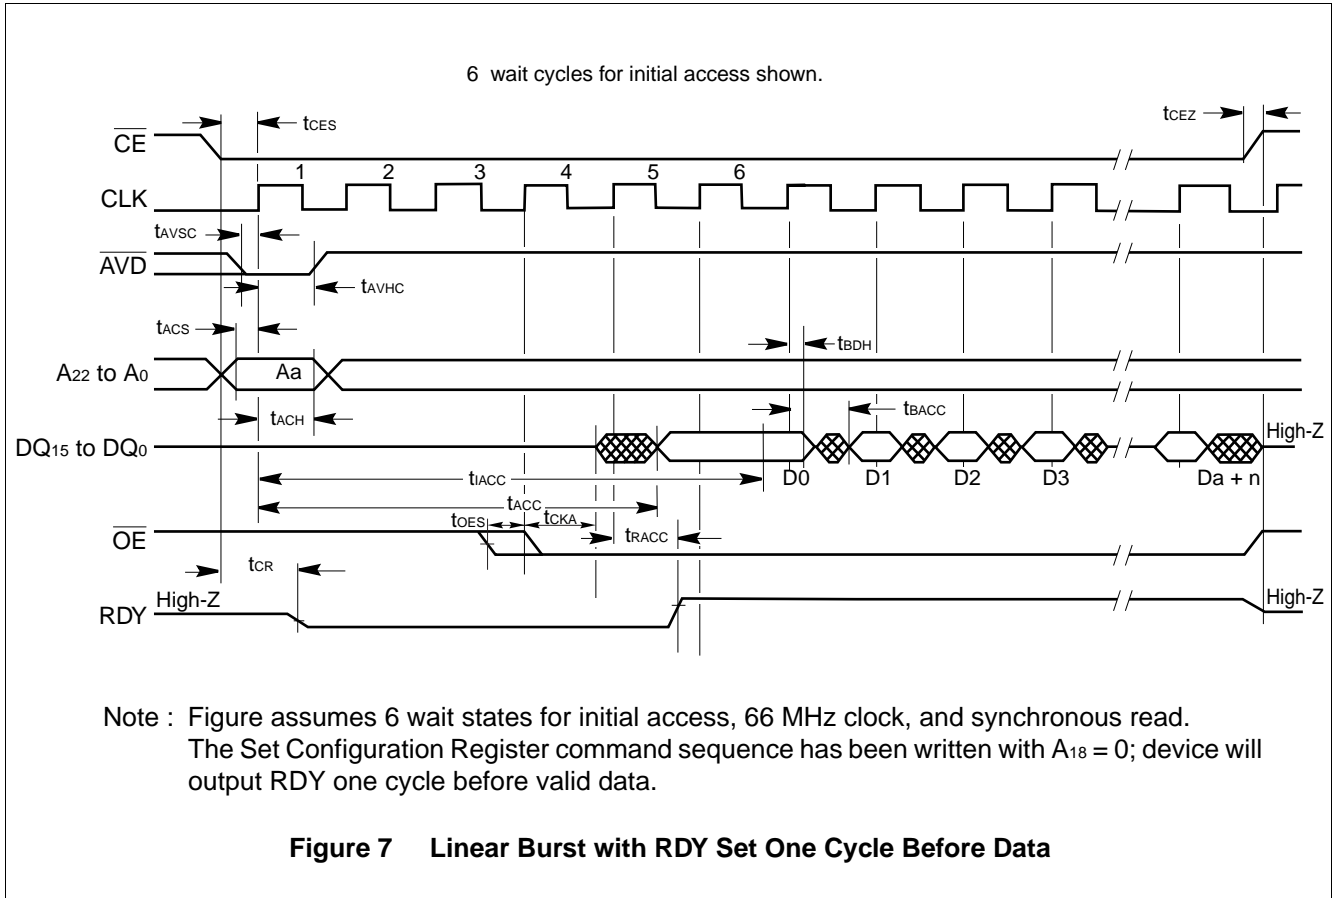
6 wait cycles for initial access shown.

$t_{CES}$

$t_{CEZ}$

$\overline{CE}$

1 2 3 4 5 6

CLK

$t_{AVSC}$

$\overline{AVD}$

$t_{AVHC}$

$t_{ACS}$

$t_{BDH}$

$A_{22}$ to $A_0$

Aa

$t_{BACC}$

$t_{ACH}$

$DQ_{15}$ to $DQ_0$

High-Z

$t_{IACC}$

D0 D1 D2 D3 Da + n

$t_{ACC}$

$t_{OES}$

$t_{CKA}$

$t_{RACC}$

$\overline{OE}$

$t_{CR}$

RDY

High-Z

High-Z

Note : Figure assumes 6 wait states for initial access, 66 MHz clock, and synchronous read. The Set Configuration Register command sequence has been written with $A_{18}$ = 0; device will output RDY one cycle before valid data.

**Figure 7 Linear Burst with RDY Set One Cycle Before Data**